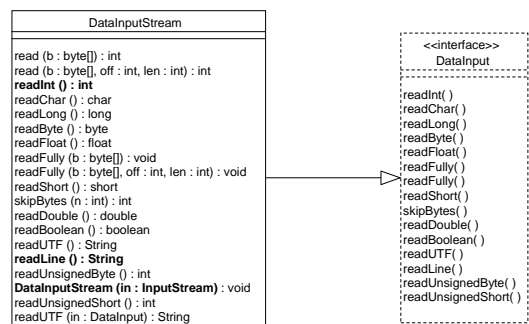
DataInputStream

read (b : byte[]) : int
read (b : byte[], off : int, len : int) : int
readInt () : int
readChar () : char
readLong () : long
readByte () : byte
readFloat () : float
readFully (b : byte[]) : void
readFully (b : byte[], off : int, len : int) : void
readShort () : short
skipBytes (n : int) : int
readDouble () : double
readBoolean () : boolean
readUTF () : String
readLine () : String
readUnsignedByte () : int
DataInputStream (in : InputStream) : void
readUnsignedShort () : int
readUTF (in : DataInput) : String

<<interface>>
DataInput

readInt( )
readChar( )
readLong( )
readByte( )
readFloat( )
readFully( )
readFully( )
readShort( )
skipBytes( )
readDouble( )
readBoolean( )
readUTF( )
readLine( )
readUnsignedByte( )
readUnsignedShort( )